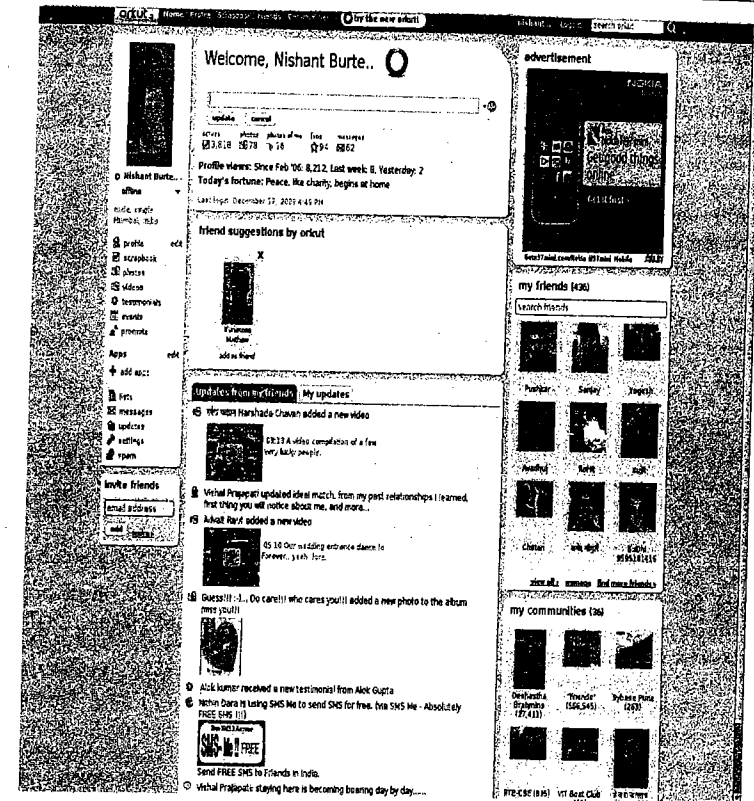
orkut Home Profile Scrapbook Friends Communities try the new orkut!

nishant Logout search orkut

Welcome, Nishant Burte..

update cancel

scraps photos photos of me fans messages
3,818 78 16 94 62

Profile views: Since Feb '06: 8,212, Last week: 8, Yesterday: 2
Today's fortune: Peace, like charity, begins at home

Last login: December 17, 2009 4:45 PM

Nishant Burte...
offline
male, single
Mumbai, India

profile edit
scrapbook
photos
videos
testimonials
events
promote

Apps edit
add apps

lists
messages
updates
settings
spam

invite friends
email address
add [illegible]

friend suggestions by orkut
X
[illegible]
add as friend

updates from my friends My updates

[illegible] Harshada Chavan added a new video
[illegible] A video compilation of a few very lucky people.

Vishal Prajapati updated ideal match, from my past relationships i learned, first thing you will notice about me, and more...

Advait Rane added a new video
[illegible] wedding entrance dance to Forever... yeah..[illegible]

Guess!!! :-)... Do care!!! who cares you!!! added a new photo to the album miss you!!!

Alok kumar received a new testimonial from Alok Gupta

Nitin Dara is Using SMS Me to send SMS for free. (via SMS Me - Absolutely FREE SMS !!!)

SMS-Me! FREE

Send FREE SMS to Friends in India.

Vishal Prajapati staying here is becoming boaring day by day.....

advertisement
NOKIA
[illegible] get good things online
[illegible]

my friends (436)
search friends
Pushkar Sanjay Yogesh
Avadhut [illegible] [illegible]
Chetan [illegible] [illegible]
view all manage find more friends

my communities (36)
Deshastha Brahmins (27,413) "friends" (556,545) Bybass Pune (263)
RTE-CSE(815) VIT Boat Club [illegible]